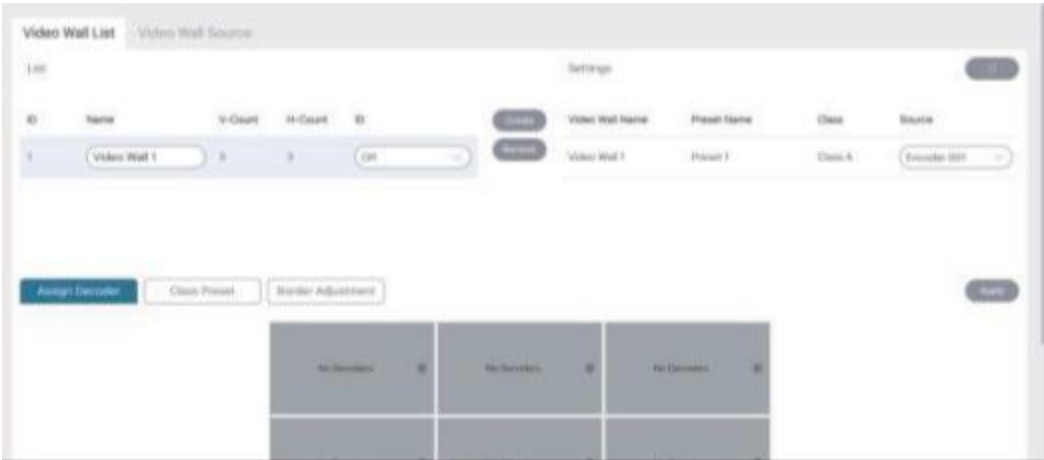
Video Wall List Video Wall Source

List

Settings

| ID | Name | V-Count | H-Count | ID |
|---|---|---|---|---|
| 1 | Video Wall 1 | 3 | 3 | Off |

Create
Remove

| Video Wall Name | Preset Name | Class | Source |
|---|---|---|---|
| Video Wall 1 | Preset 1 | Class A | Encoder 001 |

Assign Decoder
Class Preset
Border Adjustment

Apply

No Decoders
No Decoders
No Decoders